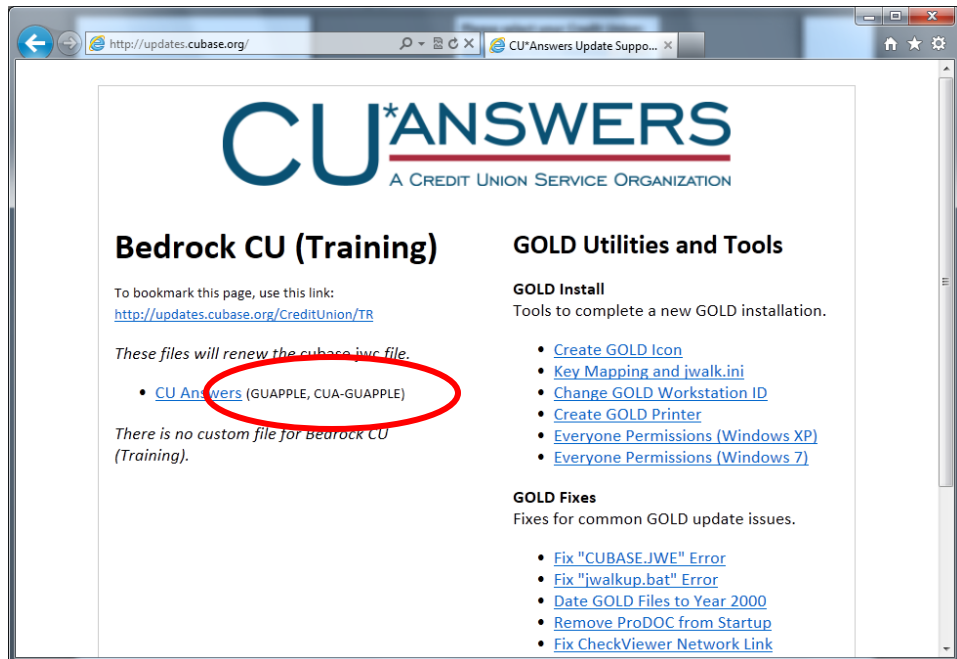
http://updates.cubase.org/

CU*Answers Update Suppo...

CU*ANSWERS
A CREDIT UNION SERVICE ORGANIZATION

Bedrock CU (Training)

To bookmark this page, use this link:
http://updates.cubase.org/CreditUnion/TR

These files will renew the cubase.jwc file.

- CU Answers (GUAPPLE, CUA-GUAPPLE)

There is no custom file for Bedrock CU (Training).

GOLD Utilities and Tools

GOLD Install
Tools to complete a new GOLD installation.

- Create GOLD Icon
- Key Mapping and jwalk.ini
- Change GOLD Workstation ID
- Create GOLD Printer
- Everyone Permissions (Windows XP)
- Everyone Permissions (Windows 7)

GOLD Fixes
Fixes for common GOLD update issues.

- Fix "CUBASE.JWE" Error
- Fix "jwalkup.bat" Error
- Date GOLD Files to Year 2000
- Remove ProDOC from Startup
- Fix CheckViewer Network Link